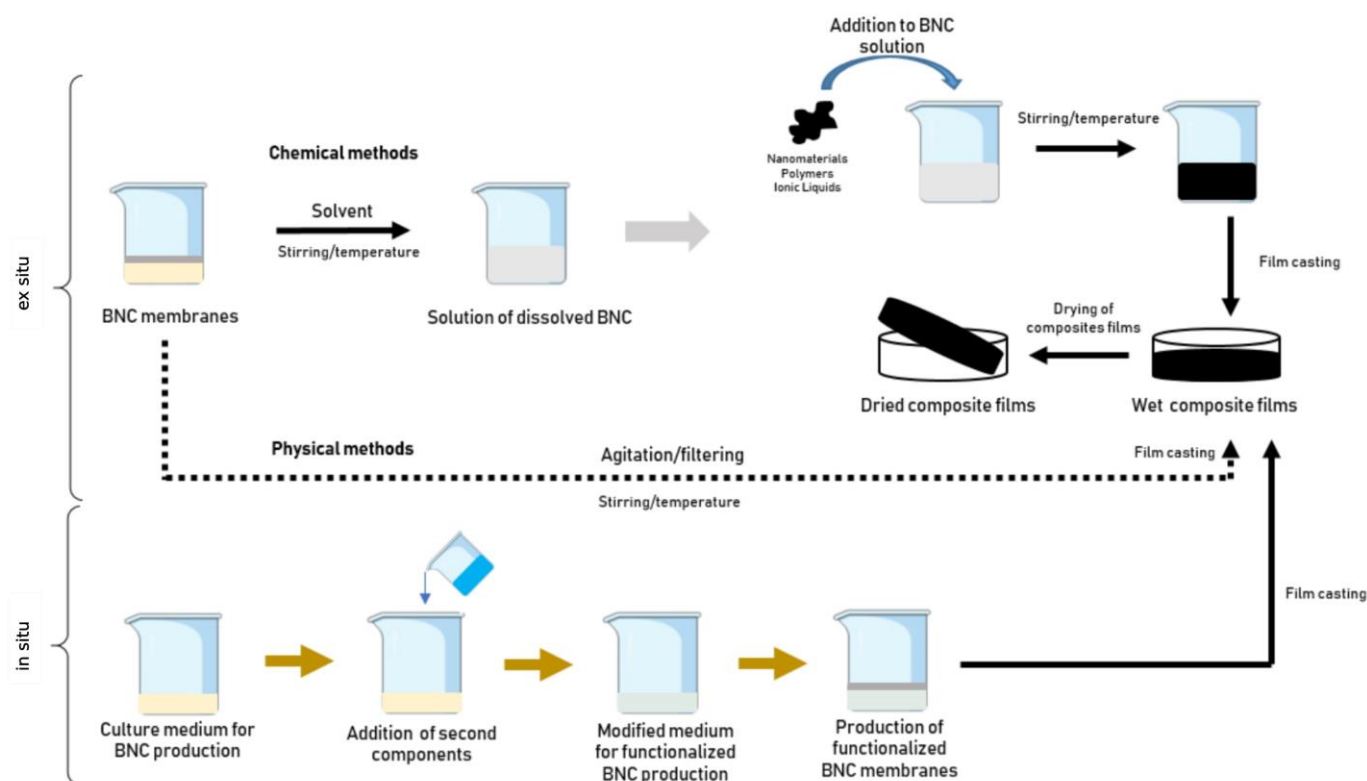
ex situ

Chemical methods

BNC membranes

Solvent

Stirring/temperature

Solution of dissolved BNC

Addition to BNC solution

Nanomaterials
Polymers
Ionic Liquids

Stirring/temperature

Film casting

Drying of composites films

Dried composite films

Wet composite films

Physical methods

Agitation/filtering

Stirring/temperature

Film casting

in situ

Culture medium for BNC production

Addition of second components

Modified medium for functionalized BNC production

Production of functionalized BNC membranes

Film casting